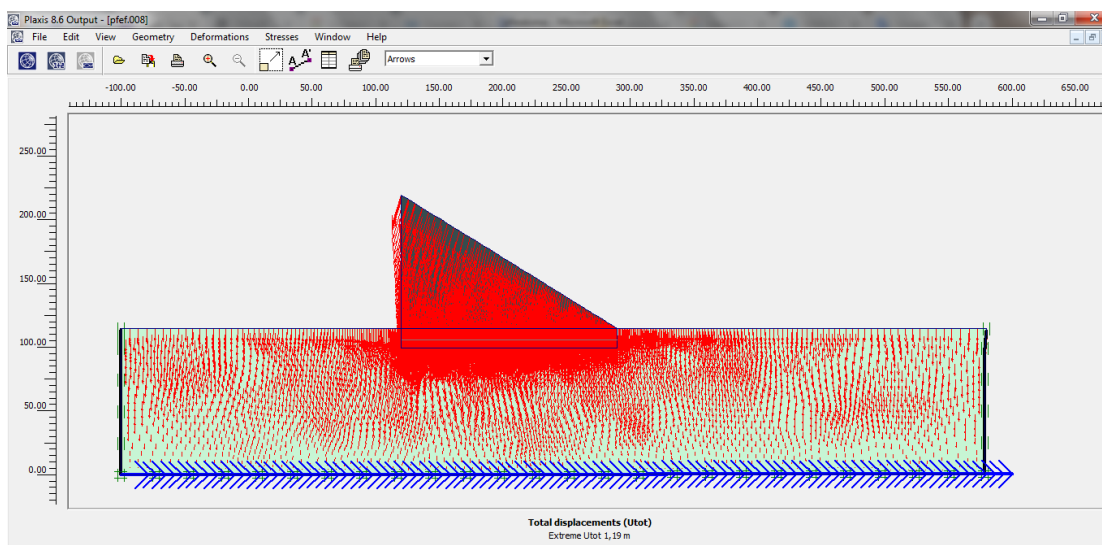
Plaxis 8.6 Output - [pfef.008]

File Edit View Geometry Deformations Stresses Window Help

Arrows

-100.00 -50.00 0.00 50.00 100.00 150.00 200.00 250.00 300.00 350.00 400.00 450.00 500.00 550.00 600.00 650.00

250.00
200.00
150.00
100.00
50.00
0.00

Total displacements (Utot)
Extreme Utot 1,19 m